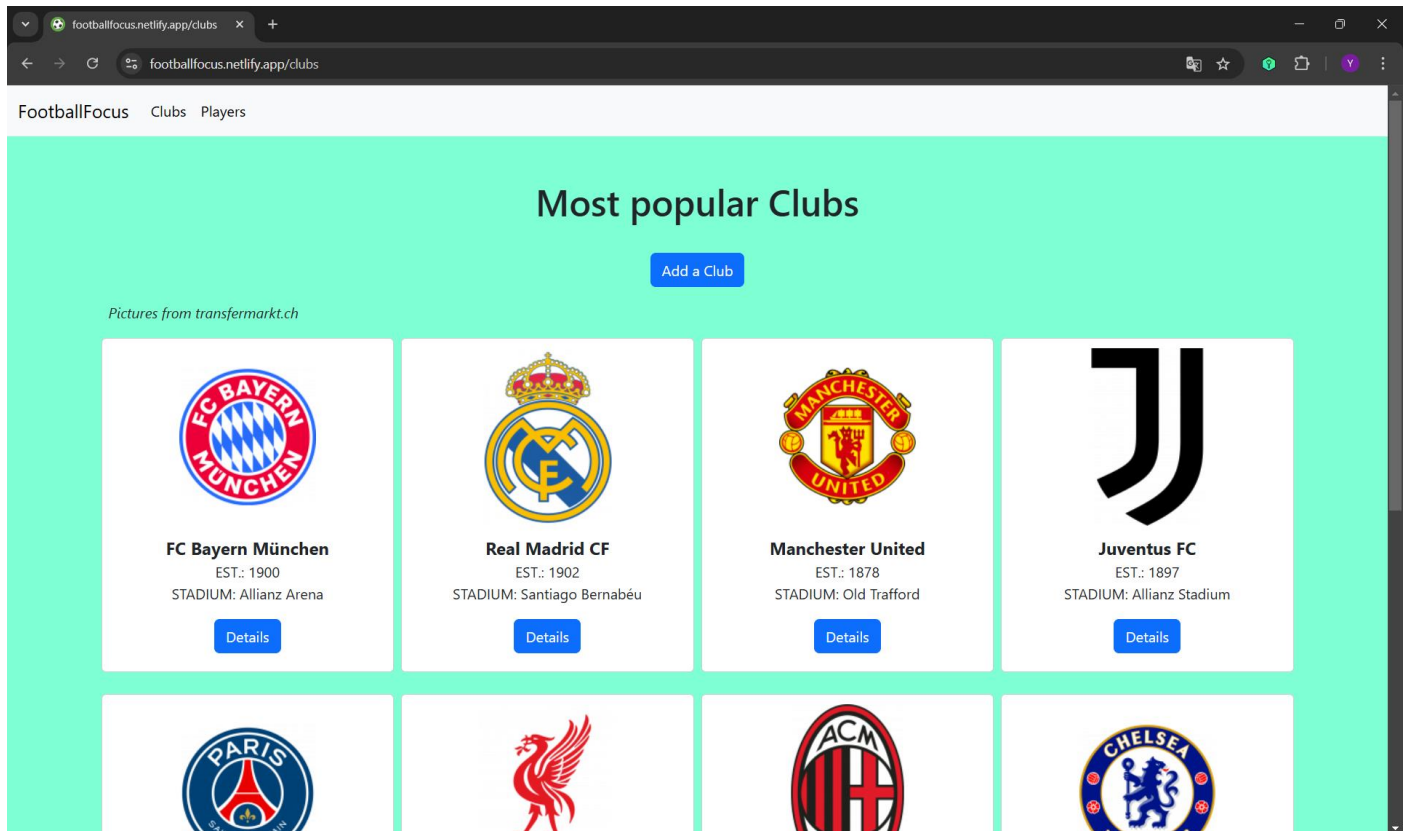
footballfocus.netlify.app/clubs

footballfocus.netlify.app/clubs

FootballFocus Clubs Players

Most popular Clubs

Add a Club

Pictures from transfermarkt.ch

FC BAYERN MÜNCHEN

FC Bayern München
EST.: 1900
STADIUM: Allianz Arena
Details

Real Madrid CF
EST.: 1902
STADIUM: Santiago Bernabéu
Details

MANCHESTER UNITED

Manchester United
EST.: 1878
STADIUM: Old Trafford
Details

Juventus FC
EST.: 1897
STADIUM: Allianz Stadium
Details

PARIS

ACM

CHELSEA